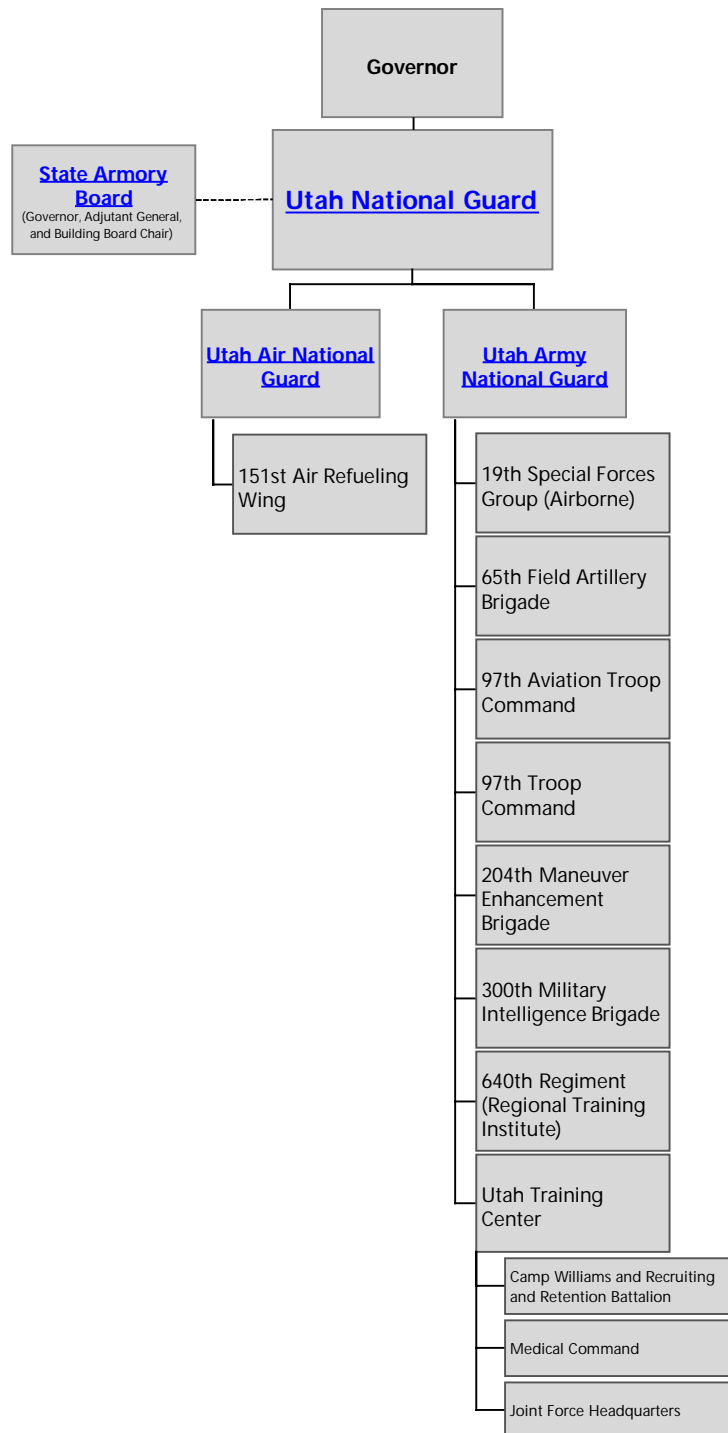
Governor

State Armory Board
(Governor, Adjutant General, and Building Board Chair)

Utah National Guard

Utah Air National Guard

151st Air Refueling Wing

Utah Army National Guard

19th Special Forces Group (Airborne)

65th Field Artillery Brigade

97th Aviation Troop Command

97th Troop Command

204th Maneuver Enhancement Brigade

300th Military Intelligence Brigade

640th Regiment (Regional Training Institute)

Utah Training Center

Camp Williams and Recruiting and Retention Battalion

Medical Command

Joint Force Headquarters